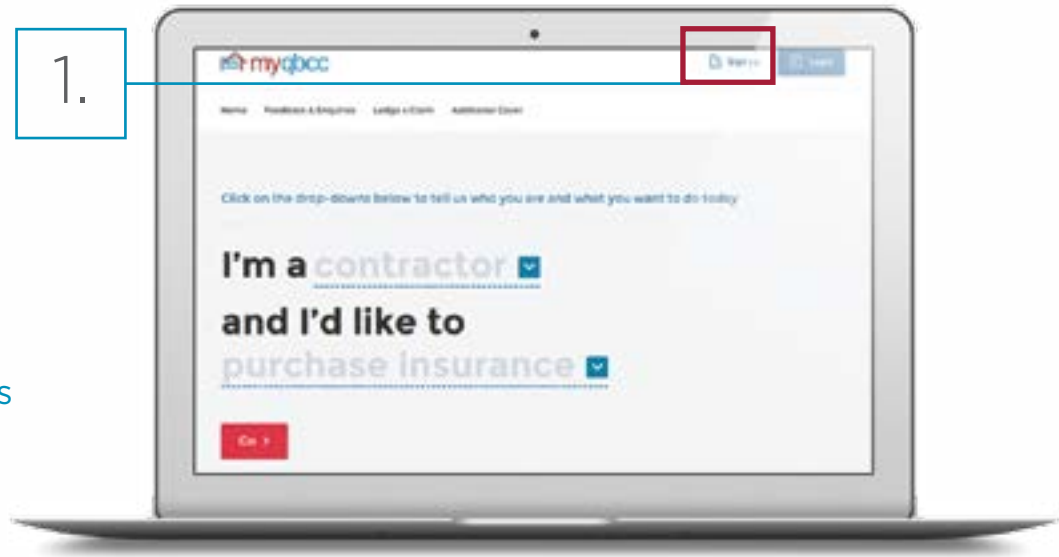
1.

myqbcc

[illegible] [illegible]

Home Feedback & Enquiries Lodge a Claim Additional Cover

Click on the drop-downs below to tell us who you are and what you want to do today

I'm a contractor

and I'd like to

purchase Insurance

Go >

s